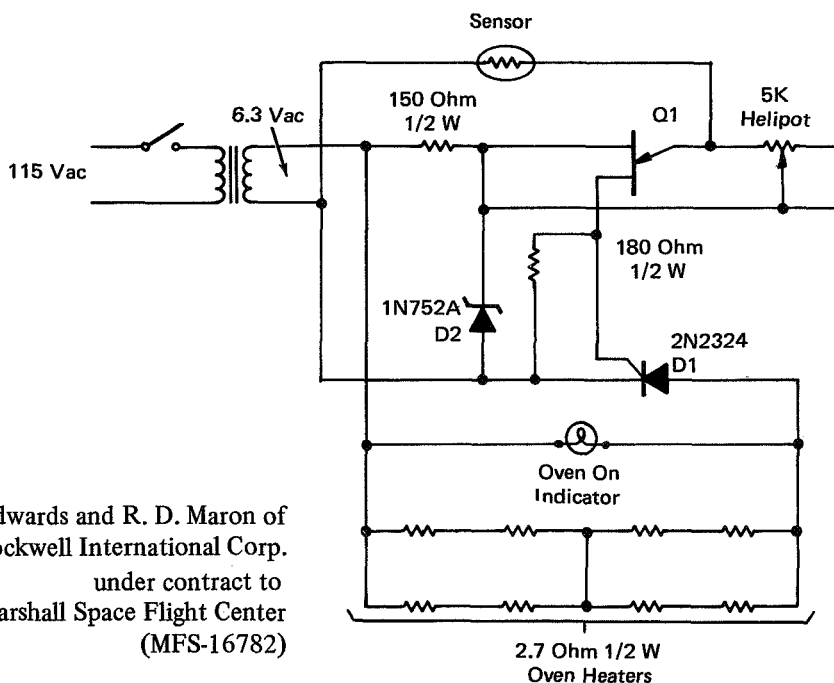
Sensor

6.3 Vac

150 Ohm 1/2 W

Q1

5K Helipot

115 Vac

180 Ohm 1/2 W

1N752A D2

2N2324 D1

Oven On Indicator

dwards and R. D. Maron of ockwell International Corp. under contract to arshall Space Flight Center (MFS-16782)

2.7 Ohm 1/2 W Oven Heaters